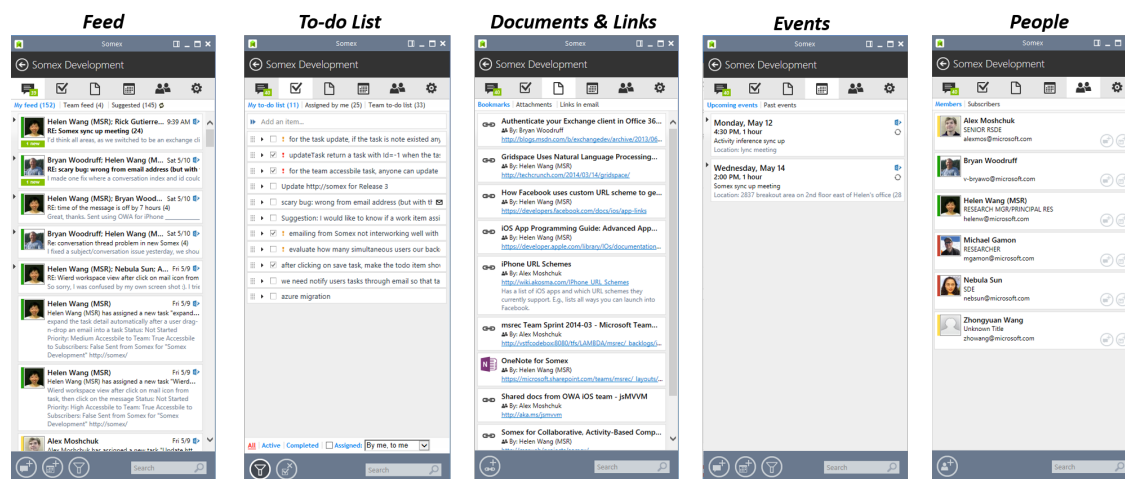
Feed

Somex

Somex Development

My feed (152) | Team feed (4) | Suggested (145)

Helen Wang (MSR); Rick Gutierre... 9:39 AM
RE: Somex sync up meeting (24)
I'd think all areas, as we switched to be an exchange cl

Bryan Woodruff; Helen Wang (M... Sat 5/10
RE: scary bug: wrong from email address (but with
I made one fix where a conversation index and id could

Helen Wang (MSR); Bryan Woodr... Sat 5/10
RE: time of the message is off by 7 hours (4)
Great, thanks. Sent using OWA for iPhone

Bryan Woodruff; Helen Wang (M... Sat 5/10
Re: conversation thread problem in new Somex (4)
I fixed a subject/conversation issue yesterday, we shou

Helen Wang (MSR); Nebula Sun; A... Fri 5/9
RE: Wierd workspace view after click on mail icon from
So sorry, I was confused by my own screen shot :) I tri

Helen Wang (MSR) Fri 5/9
Helen Wang (MSR) has assigned a new task "expand... expand the task detail automatically after a user drag-n-drop an email into a task Status: Not Started Priority: Medium Accessible to Team: True Accessible to Subscribers: False Sent from Somex for "Somex Development" http://somex/

Helen Wang (MSR) Fri 5/9
Helen Wang (MSR) has assigned a new task "Wierd... Wierd workspace view after click on mail icon from task, then click on the message Status: Not Started Priority: High Accessible to Team: True Accessible to Subscribers: False Sent from Somex for "Somex Development" http://somex/

Alex Moshchuk Fri 5/9
Helen Wang (MSR) has assigned a new task "Update htt

Search

To-do List

Somex

Somex Development

My to-do list (11) | Assigned by me (25) | Team to-do list (33)

Add an item...
! for the task update, if the task is note existed any
! updateTask return a task with Id=-1 when the ta
! for the team accessible task, anyone can update
Update http://somex for Release 3
! scary bug: wrong from email address (but with th
Suggestion: I would like to know if a work item assi
! emailing from Somex not interworking well with
! evaluate how many simultaneous users our back
after clicking on save task, make the todo item show
we need notify users tasks through email so that ta
azure migration

All | Active | Completed | Assigned: By me, to me

Search

Documents & Links

Somex

Somex Development

Bookmarks | Attachments | Links in email

Authenticate your Exchange client in Office 36...
By: Bryan Woodruff
http://blogs.msdn.com/b/exchangedev/archive/2013/06...

Gridspace Uses Natural Language Processing...
By: Helen Wang (MSR)
http://techcrunch.com/2014/03/14/gridspace/

How Facebook uses custom URL scheme to ge...
By: Helen Wang (MSR)
https://developers.facebook.com/docs/ios/app-links

iOS App Programming Guide: Advanced App...
By: Helen Wang (MSR)
https://developer.apple.com/library/IOs/documentation...

iPhone URL Schemes
By: Alex Moshchuk
http://wiki.akosma.com/iPhone_URL_Schemes
Has a list of iOS apps and which URL schemes they currently support. E.g., lists all ways you can launch into Facebook.

msrec Team Sprint 2014-03 - Microsoft Team...
By: Alex Moshchuk
http://vstfcodebox:8080/tfs/LAMBDA/msrec/_backlogs/i...

OneNote for Somex
By: Helen Wang (MSR)
https://microsoft.sharepoint.com/teams/msrec/_layouts/...

Shared docs from OWA iOS team - jsMVVM
By: Alex Moshchuk
http://aka.ms/jsmvvm

Somex for Collaborative, Activity-Based Comp...
By: Helen Wang (MSR)

Search

Events

Somex

Somex Development

Upcoming events | Past events

Monday, May 12
4:30 PM, 1 hour
Activity inference sync up
Location: Lync meeting

Wednesday, May 14
2:00 PM, 1 hour
Somex sync up meeting
Location: 2837 breakout area on 2nd floor east of Helen's office (28

Search

People

Somex

Somex Development

Members | Subscribers

Alex Moshchuk
SENIOR RSDE
alexmos@microsoft.com

Bryan Woodruff
v-bryawo@microsoft.com

Helen Wang (MSR)
RESEARCH MGR/PRINCIPAL RES
helenw@microsoft.com

Michael Gamon
RESEARCHER
mgamon@microsoft.com

Nebula Sun
SDE
nebsun@microsoft.com

Zhongyuan Wang
Unknown Title
zhowang@microsoft.com

Search